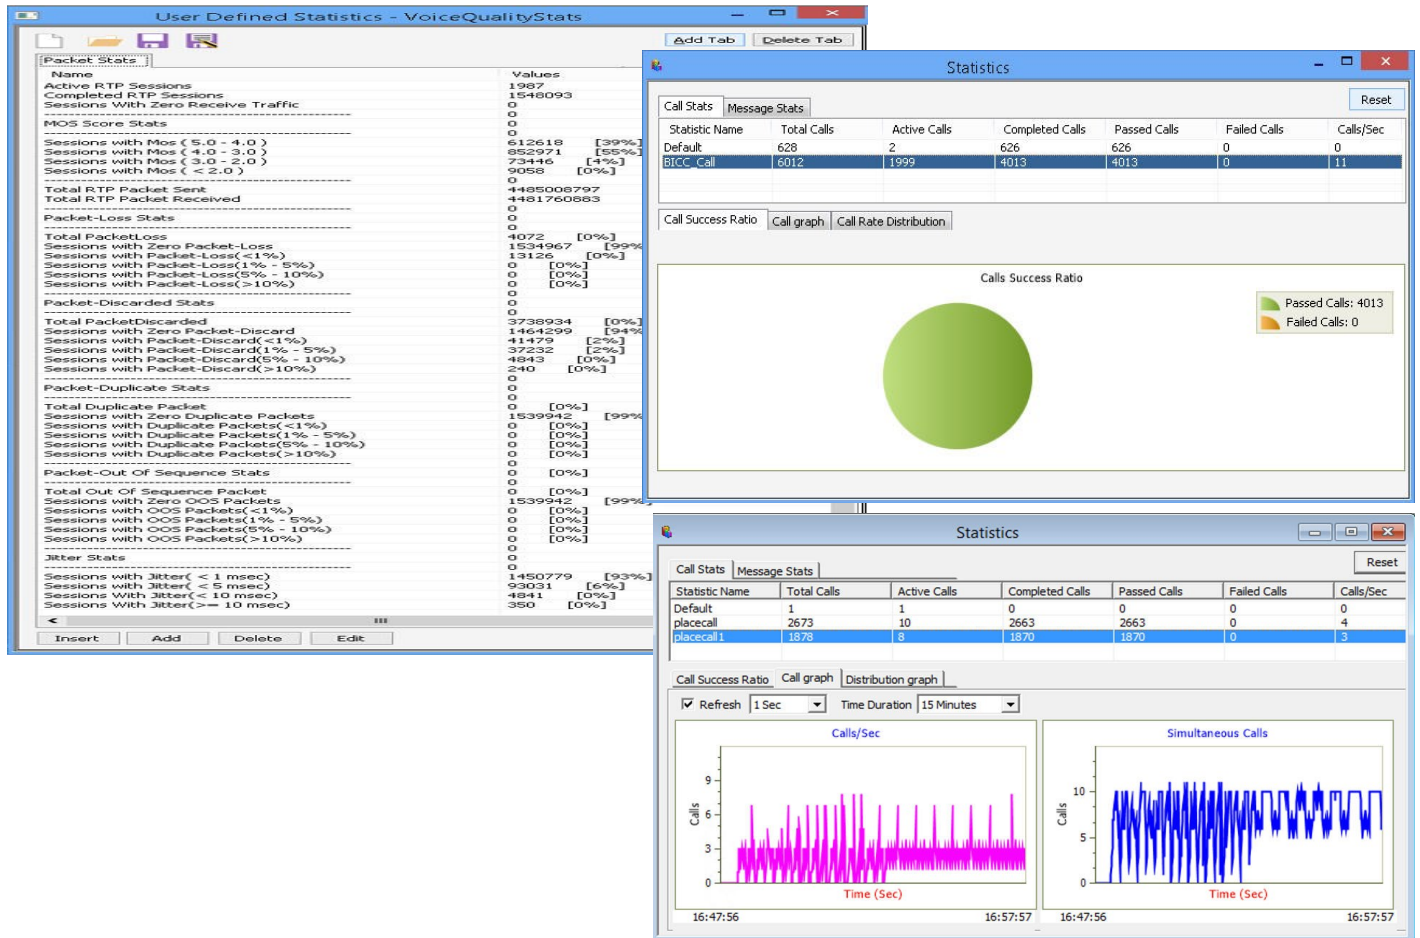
User Defined Statistics - VoiceQualityStats

Add Tab
Delete Tab

Packet Stats

| Name | Values |
|---|---|
| Active RTP Sessions | 1987 |
| Completed RTP Sessions | 1548093 |
| Sessions With Zero Receive Traffic | 0 |
| | 0 |
| MOS Score Stats | 0 |
| ------------------------------ | 0 |
| Sessions with Mos ( 5.0 - 4.0 ) | 612618 [39%] |
| Sessions with Mos ( 4.0 - 3.0 ) | 852971 [55%] |
| Sessions with Mos ( 3.0 - 2.0 ) | 73446 [4%] |
| Sessions with Mos ( < 2.0 ) | 9058 [0%] |
| | 0 |
| Total RTP Packet Sent | 4485008797 |
| Total RTP Packet Received | 4481760883 |
| | 0 |
| Packet-Loss Stats | 0 |
| ------------------------------ | 0 |
| Total PacketLoss | 4072 [0%] |
| Sessions with Zero Packet-Loss | 1534967 [99% |
| Sessions with Packet-Loss(<1%) | 13126 [0%] |
| Sessions with Packet-Loss(1% - 5%) | 0 [0%] |
| Sessions with Packet-Loss(5% - 10%) | 0 [0%] |
| Sessions with Packet-Loss(>10%) | 0 [0%] |
| | 0 |
| Packet-Discarded Stats | 0 |
| ------------------------------ | 0 |
| Total PacketDiscarded | 3738934 [0%] |
| Sessions with Zero Packet-Discard | 1464299 [94% |
| Sessions with Packet-Discard(<1%) | 41479 [2%] |
| Sessions with Packet-Discard(1% - 5%) | 37232 [2%] |
| Sessions with Packet-Discard(5% - 10%) | 4843 [0%] |
| Sessions with Packet-Discard(>10%) | 240 [0%] |
| | 0 |
| Packet-Duplicate Stats | 0 |
| ------------------------------ | 0 |
| Total Duplicate Packet | 0 [0%] |
| Sessions with Zero Duplicate Packets | 1539942 [99% |
| Sessions with Duplicate Packets(<1%) | 0 [0%] |
| Sessions with Duplicate Packets(1% - 5%) | 0 [0%] |
| Sessions with Duplicate Packets(5% - 10%) | 0 [0%] |
| Sessions with Duplicate Packets(>10%) | 0 [0%] |
| | 0 |
| Packet-Out Of Sequence Stats | 0 [0%] |
| ------------------------------ | 0 |
| Total Out Of Sequence Packet | 0 [0%] |
| Sessions with Zero OOS Packets | 1539942 [99% |
| Sessions with OOS Packets(<1%) | 0 [0%] |
| Sessions with OOS Packets(1% - 5%) | 0 [0%] |
| Sessions with OOS Packets(5% - 10%) | 0 [0%] |
| Sessions with OOS Packets(>10%) | 0 [0%] |
| | 0 |
| Jitter Stats | 0 |
| ------------------------------ | 0 |
| Sessions with Jitter( < 1 msec) | 1450779 [93%] |
| Sessions with Jitter( < 5 msec) | 93031 [6%] |
| Sessions With Jitter(< 10 msec) | 4841 [0%] |
| Sessions With Jitter(>= 10 msec) | 350 [0%] |

Insert
Add
Delete
Edit

Statistics

Call Stats
Message Stats
Reset

| Statistic Name | Total Calls | Active Calls | Completed Calls | Passed Calls | Failed Calls | Calls/Sec |
|---|---|---|---|---|---|---|
| Default | 628 | 2 | 626 | 626 | 0 | 0 |
| BICC_Call | 6012 | 1999 | 4013 | 4013 | 0 | 11 |

Call Success Ratio
Call graph
Call Rate Distribution

Calls Success Ratio
Passed Calls: 4013
Failed Calls: 0

Statistics

Call Stats
Message Stats
Reset

| Statistic Name | Total Calls | Active Calls | Completed Calls | Passed Calls | Failed Calls | Calls/Sec |
|---|---|---|---|---|---|---|
| Default | 1 | 1 | 0 | 0 | 0 | 0 |
| placecall | 2673 | 10 | 2663 | 2663 | 0 | 4 |
| placecall1 | 1878 | 8 | 1870 | 1870 | 0 | 3 |

Call Success Ratio
Call graph
Distribution graph

Refresh
1 Sec
Time Duration
15 Minutes

Calls/Sec
Calls
9
6
3
0
Time (Sec)
16:47:56
16:57:57

Simultaneous Calls
Calls
10
5
0
Time (Sec)
16:47:56
16:57:57